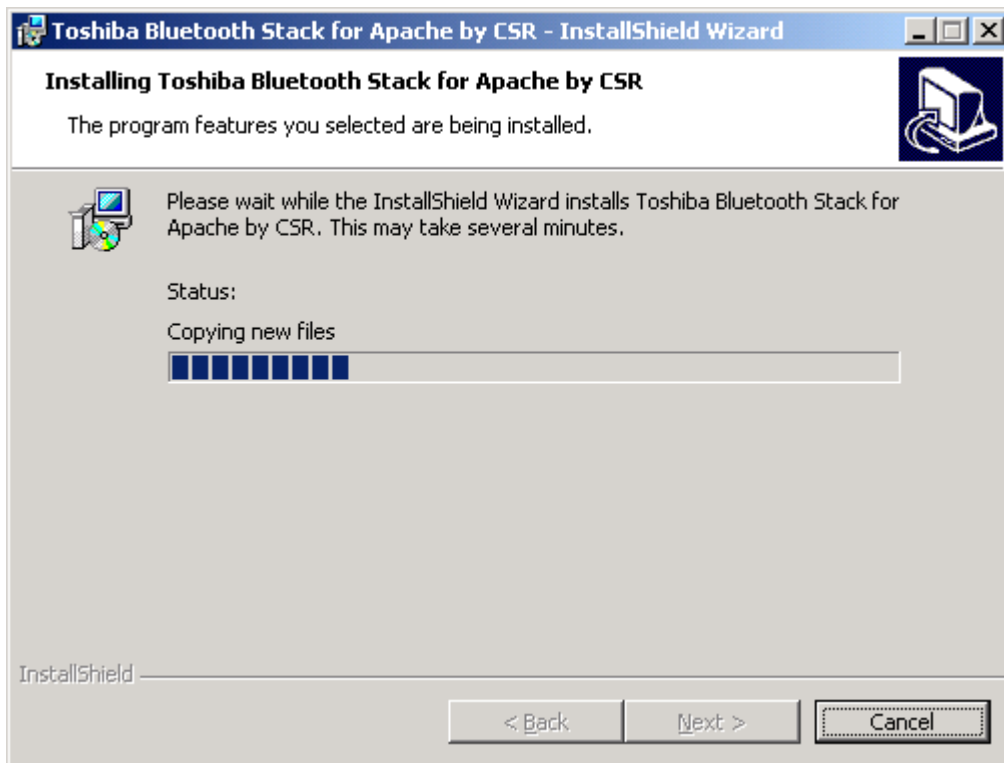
Toshiba Bluetooth Stack for Apache by CSR - InstallShield Wizard

Installing Toshiba Bluetooth Stack for Apache by CSR

The program features you selected are being installed.

Please wait while the InstallShield Wizard installs Toshiba Bluetooth Stack for Apache by CSR. This may take several minutes.

Status:

Copying new files

InstallShield

< Back

Next >

Cancel